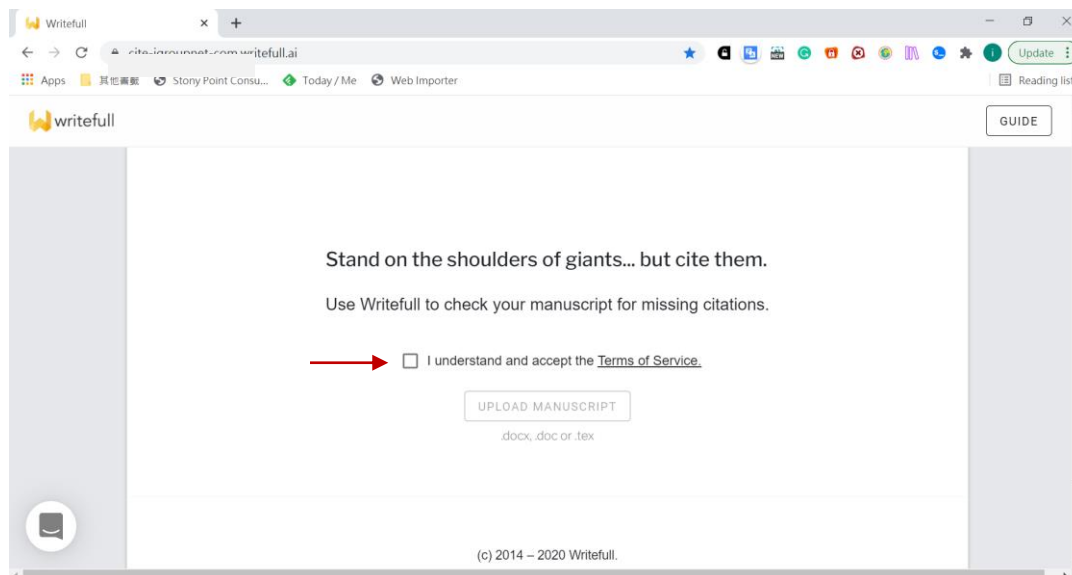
Writefull ×
+

cite-igroupnet-com.writefull.ai

Update

Apps 其他書籤 Stony Point Consu... Today / Me Web Importer

Reading list

writefull

GUIDE

Stand on the shoulders of giants... but cite them.

Use Writefull to check your manuscript for missing citations.

I understand and accept the Terms of Service.

UPLOAD MANUSCRIPT

.docx, .doc or .tex

(c) 2014 – 2020 Writefull.